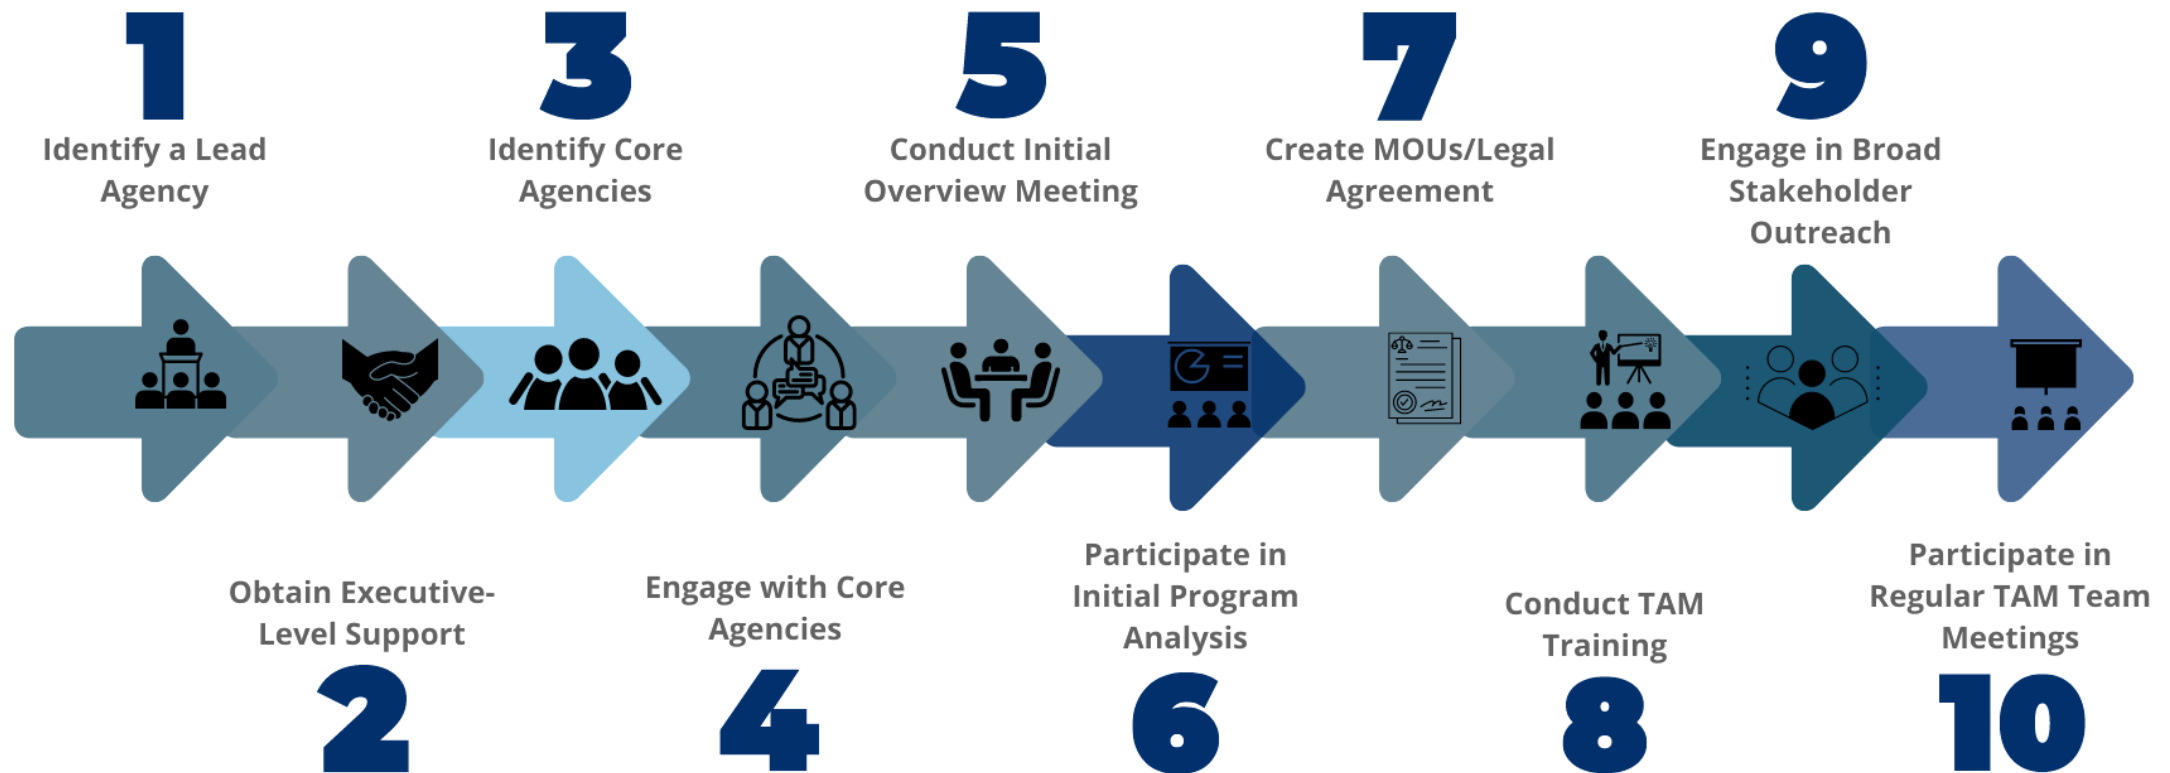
1
Identify a Lead Agency

3
Identify Core Agencies

5
Conduct Initial Overview Meeting

7
Create MOUs/Legal Agreement

9
Engage in Broad Stakeholder Outreach

Obtain Executive-Level Support
2

Engage with Core Agencies
4

Participate in Initial Program Analysis
6

Conduct TAM Training
8

Participate in Regular TAM Team Meetings
10